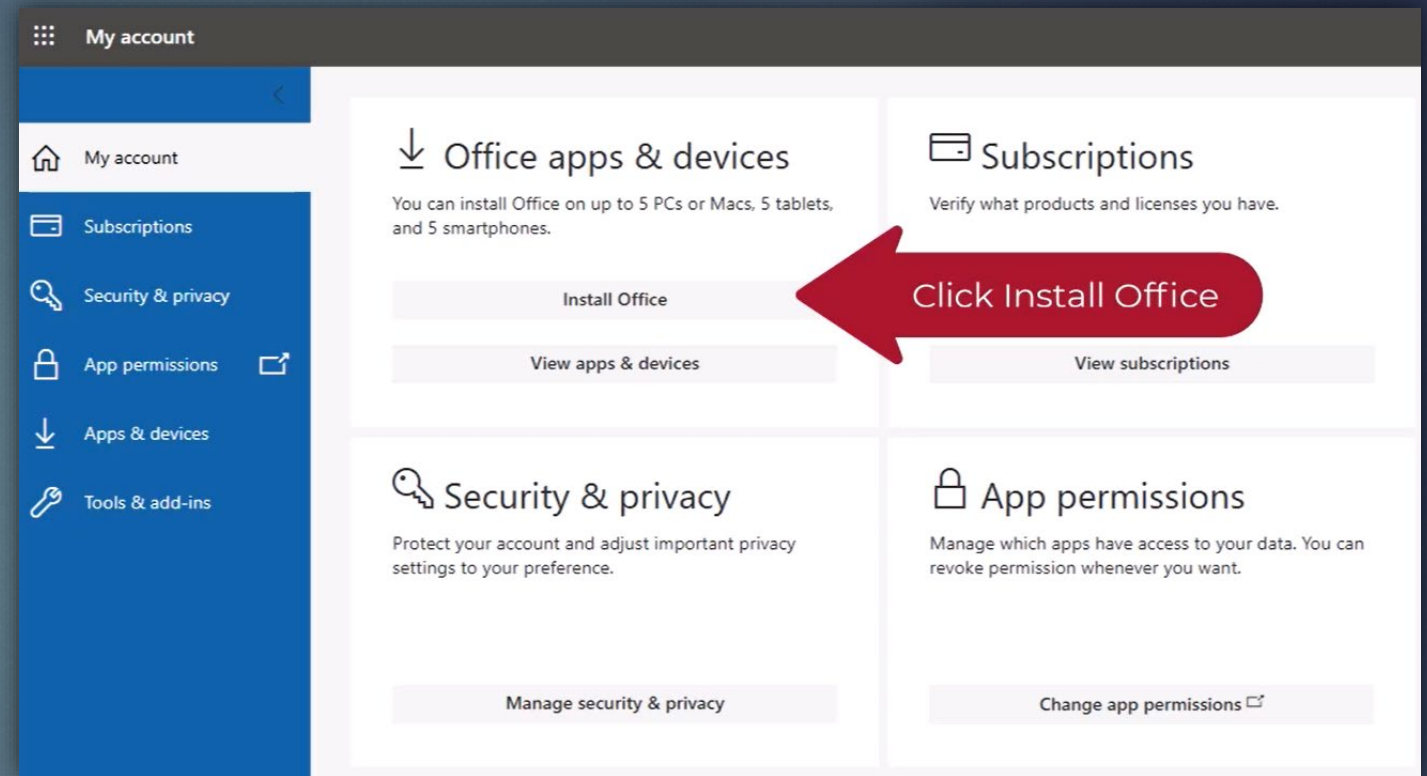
My account

My account
Subscriptions
Security & privacy
App permissions
Apps & devices
Tools & add-ins

Office apps & devices
You can install Office on up to 5 PCs or Macs, 5 tablets, and 5 smartphones.
Install Office
View apps & devices

Subscriptions
Verify what products and licenses you have.
Click Install Office
View subscriptions

Security & privacy
Protect your account and adjust important privacy settings to your preference.
Manage security & privacy

App permissions
Manage which apps have access to your data. You can revoke permission whenever you want.
Change app permissions